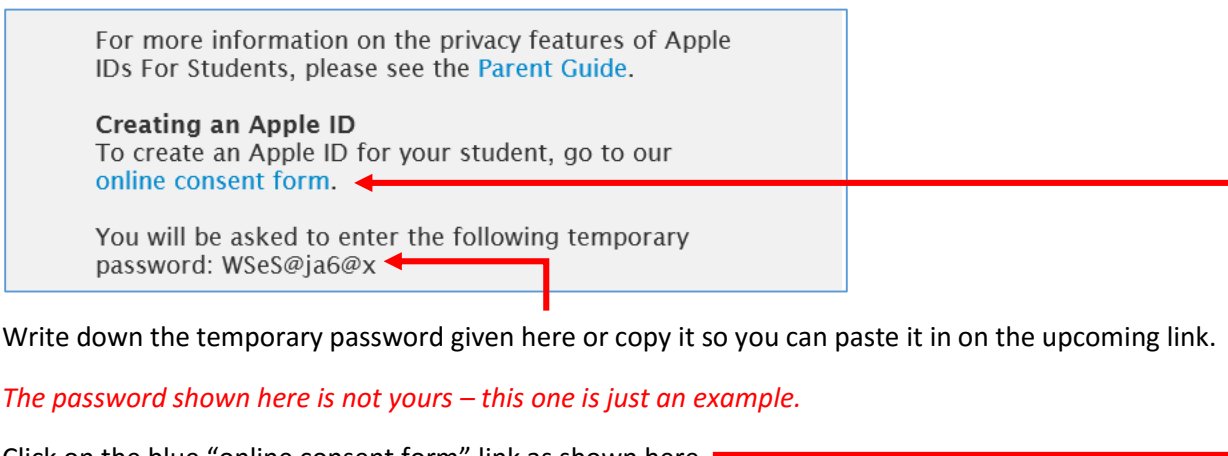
For more information on the privacy features of Apple IDs For Students, please see the Parent Guide.

**Creating an Apple ID**
To create an Apple ID for your student, go to our online consent form.

You will be asked to enter the following temporary password: WSeS@ja6@x

Write down the temporary password given here or copy it so you can paste it in on the upcoming link.

*The password shown here is not yours – this one is just an example.*

Click on the blue “online consent form” link as shown here.